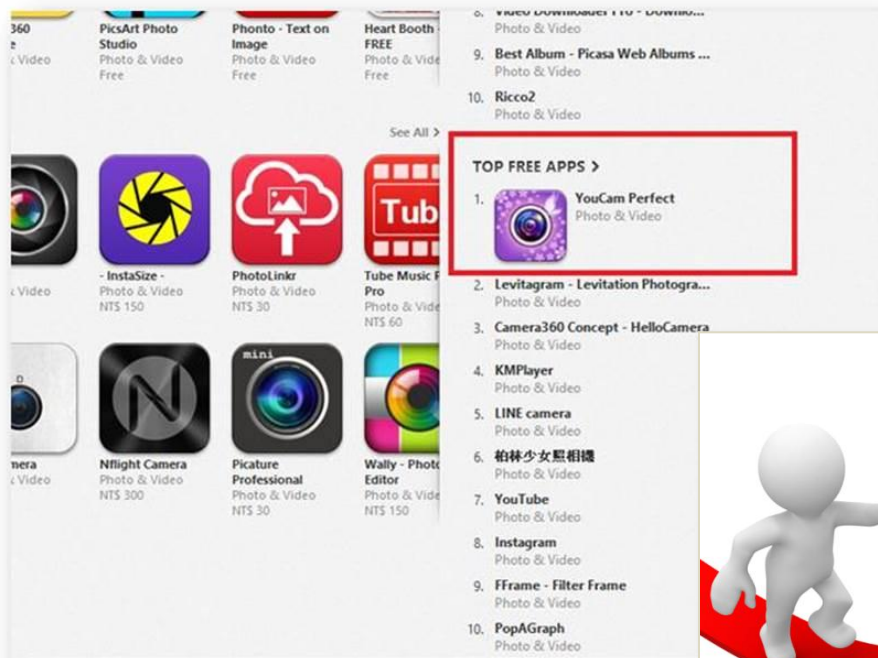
360
Video

PicsArt Photo Studio
Photo & Video
Free

Phonto - Text on Image
Photo & Video
Free

Heart Booth - FREE
Photo & Video
Free

See All >

Video

- InstaSize -
Photo & Video
NT$ 150

PhotoLinkr
Photo & Video
NT$ 30

Tub

Tube Music Pro
Photo & Video
NT$ 60

mera
Video

Nflight Camera
Photo & Video
NT$ 300

mini

Picture Professional
Photo & Video
NT$ 30

Wally - Photo Editor
Photo & Video
NT$ 150

8. Video Downloader Pro - Downlo...
Photo & Video

9. Best Album - Picasa Web Albums ...
Photo & Video

10. Ricco2
Photo & Video

TOP FREE APPS >

1. YouCam Perfect
Photo & Video

2. Levitagram - Levitation Photogra...
Photo & Video

3. Camera360 Concept - HelloCamera
Photo & Video

4. KMPlayer
Photo & Video

5. LINE camera
Photo & Video

6. 柏林少女黑相機
Photo & Video

7. YouTube
Photo & Video

8. Instagram
Photo & Video

9. FFrame - Filter Frame
Photo & Video

10. PopAGraph
Photo & Video